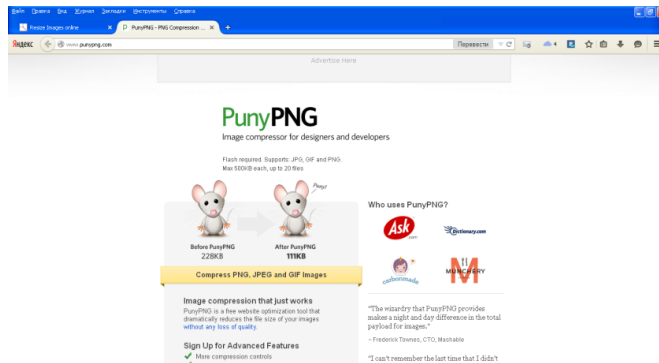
Файл Правка Вид Журнал Закладки Инструменты Справка

Resize Images online

PunyPNG - PNG Compression ...

Яндекс

www.punypng.com

Перевести

Advertise Here

PunyPNG

Image compressor for designers and developers

Flash required. Supports: JPG, GIF and PNG.
Max 500KB each, up to 20 files

Puny!

Before PunyPNG
228KB

After PunyPNG
111KB

Compress PNG, JPEG and GIF Images

Image compression that just works

PunyPNG is a free website optimization tool that dramatically reduces the file size of your images without any loss of quality.

Sign Up for Advanced Features

More compression controls

Who uses PunyPNG?

Ask.com

Dictionary.com

cashorama

MUNCHERY

"The wizardry that PunyPNG provides makes a night and day difference in the total payload for images."

– Frederick Townes, CTO, Mashable

"I can't remember the last time that I didn't